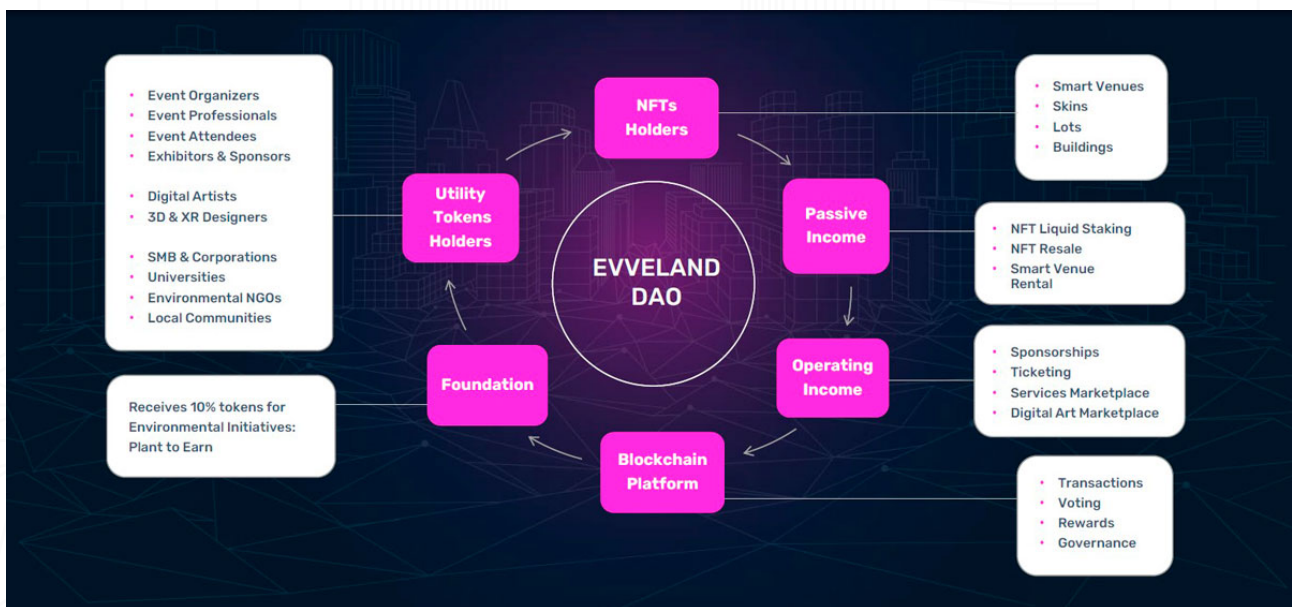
- Event Organizers
- Event Professionals
- Event Attendees
- Exhibitors & Sponsors

- Digital Artists
- 3D & XR Designers

- SMB & Corporations
- Universities
- Environmental NGOs
- Local Communities

Receives 10% tokens for Environmental Initiatives: Plant to Earn

NFTs Holders

Passive Income

Operating Income

Blockchain Platform

Foundation

Utility Tokens Holders

EVVELAND DAO

- Smart Venues
- Skins
- Lots
- Buildings

- NFT Liquid Staking
- NFT Resale
- Smart Venue Rental

- Sponsorships
- Ticketing
- Services Marketplace
- Digital Art Marketplace

- Transactions
- Voting
- Rewards
- Governance